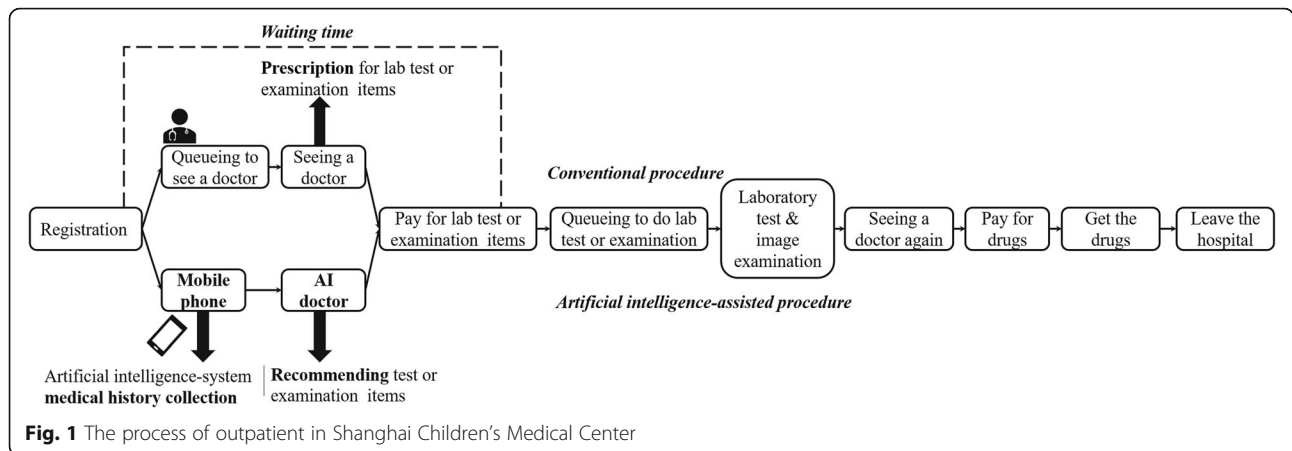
Waiting time

Prescription for lab test or examination items

Queueing to see a doctor

Seeing a doctor

Conventional procedure

Registration

Pay for lab test or examination items

Queueing to do lab test or examination

Laboratory test & image examination

Seeing a doctor again

Pay for drugs

Get the drugs

Leave the hospital

Mobile phone

AI doctor

Artificial intelligence-assisted procedure

Artificial intelligence-system medical history collection

Recommending test or examination items

Fig. 1 The process of outpatient in Shanghai Children's Medical Center